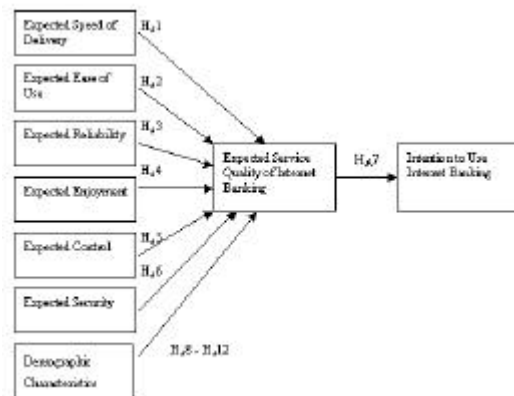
Expected Speed of Delivery

$H_a1$

Expected Ease of Use

$H_a2$

Expected Reliability

$H_a3$

Expected Enjoyment

$H_a4$

Expected Control

$H_a5$

$H_a6$

Expected Security

Demographic Characteristics

$H_a8 - H_a12$

Expected Service Quality of Internet Banking

$H_a7$

Intention to Use Internet Banking